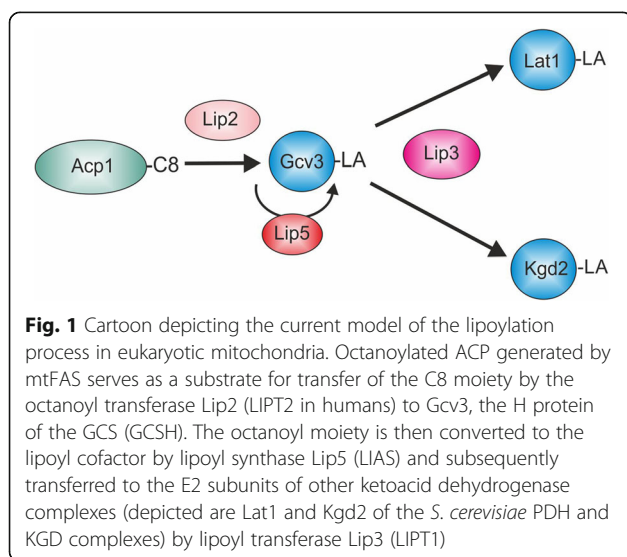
Lat1 -LA

Lip2

Acp1 -C8

Gcv3 -LA

Lip3

Lip5

Kgd2 -LA

**Fig. 1** Cartoon depicting the current model of the lipoylation process in eukaryotic mitochondria. Octanoylated ACP generated by mtFAS serves as a substrate for transfer of the C8 moiety by the octanoyl transferase Lip2 (LIPT2 in humans) to Gcv3, the H protein of the GCS (GCSH). The octanoyl moiety is then converted to the lipoyl cofactor by lipoyl synthase Lip5 (LIAS) and subsequently transferred to the E2 subunits of other ketoacid dehydrogenase complexes (depicted are Lat1 and Kgd2 of the *S. cerevisiae* PDH and KGD complexes) by lipoyl transferase Lip3 (LIPT1)